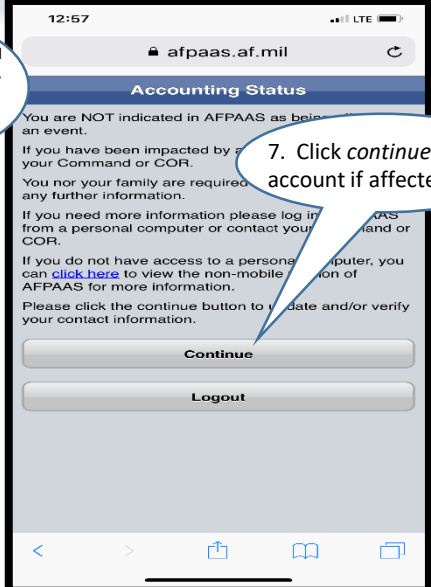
12:57

LTE

afpaas.af.mil

Accounting Status

You are NOT indicated in AFPAAS as being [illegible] an event.

If you have been impacted by a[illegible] your Command or COR.

You nor your family are required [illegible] any further information.

If you need more information please log in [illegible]AAS from a personal computer or contact you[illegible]and or COR.

If you do not have access to a persona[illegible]puter, you can click here to view the non-mobile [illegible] of AFPAAS for more information.

Please click the continue button to u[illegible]date and/or verify your contact information.

7. Click continue account if affecte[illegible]

Continue

Logout